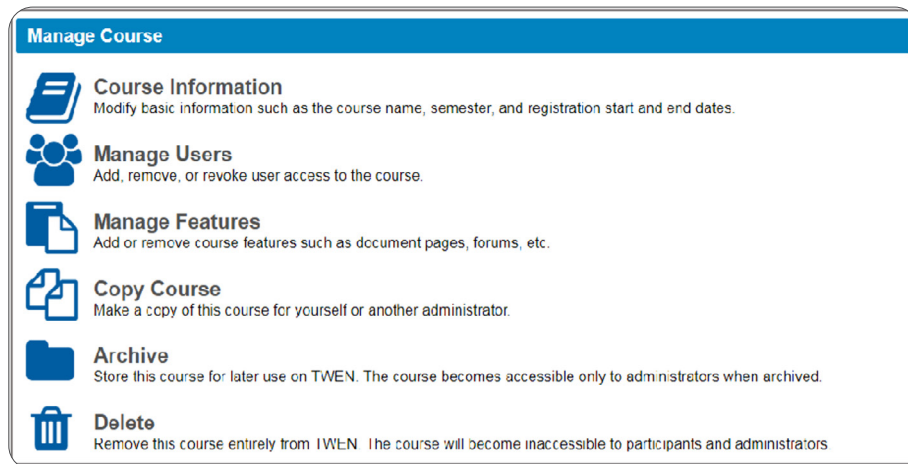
Manage Course

Course Information
Modify basic information such as the course name, semester, and registration start and end dates.

Manage Users
Add, remove, or revoke user access to the course.

Manage Features
Add or remove course features such as document pages, forums, etc.

Copy Course
Make a copy of this course for yourself or another administrator.

Archive
Store this course for later use on TWEN. The course becomes accessible only to administrators when archived.

Delete
Remove this course entirely from TWEN. The course will become inaccessible to participants and administrators